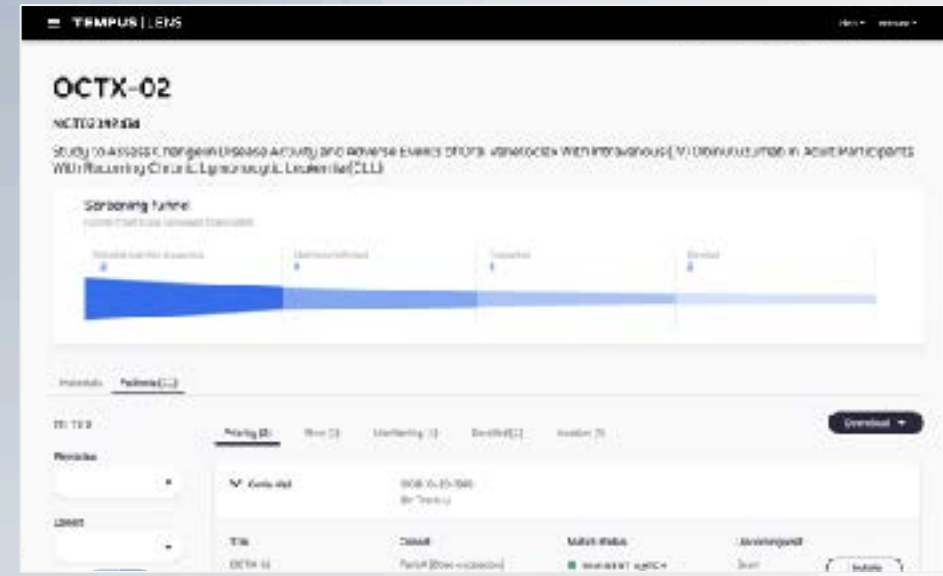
TEMPUS | LENS

OCTX-02

NCT02 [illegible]

Study to Assess Change in Disease Activity and Adverse Events of Oral Venetoclax With Intravenous (IV) Obinutuzumab in Adult Participants With Recurring Chronic Lymphocytic Leukemia (CLL)

Screening funnel

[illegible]

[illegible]

Download

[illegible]